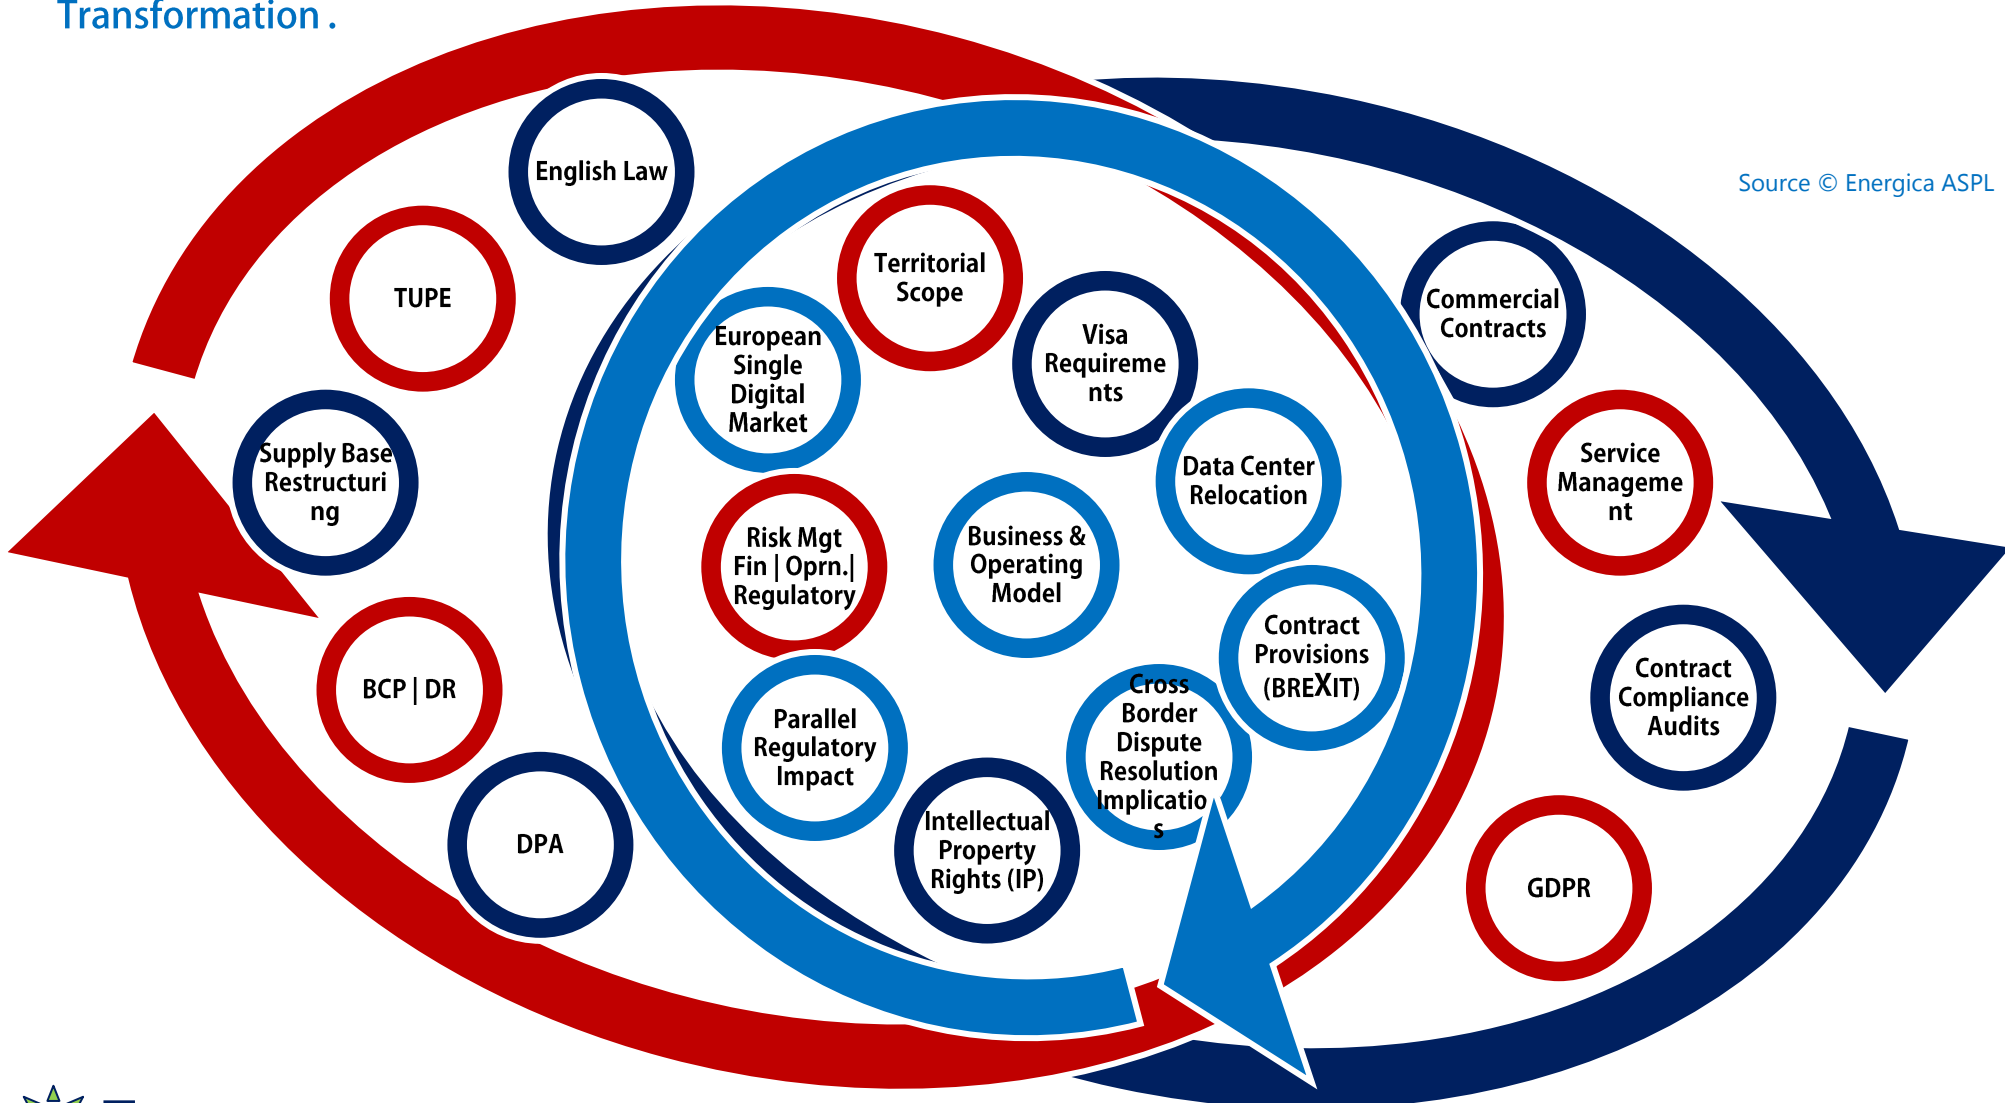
Transformation .

Source © Energica ASPL

English Law

TUPE

Supply Base Restructuring

BCP | DR

DPA

Territorial Scope

European Single Digital Market

Visa Requirements

Risk Mgt Fin | Oprn.| Regulatory

Business & Operating Model

Data Center Relocation

Contract Provisions (BREXIT)

Parallel Regulatory Impact

Cross Border Dispute Resolution Implications

Intellectual Property Rights (IP)

Commercial Contracts

Service Management

Contract Compliance Audits

GDPR